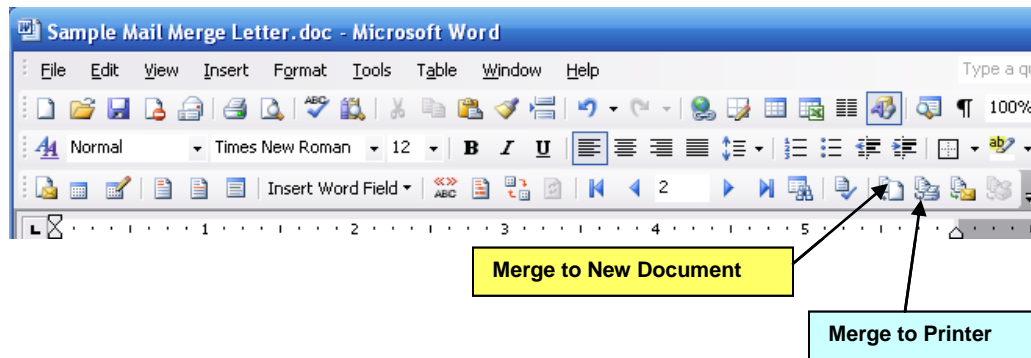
Sample Mail Merge Letter.doc - Microsoft Word

File Edit View Insert Format Tools Table Window Help

Type a qu

100%

Normal Times New Roman 12 B I U

Insert Word Field 2

1 2 3 4 5

Merge to New Document

Merge to Printer